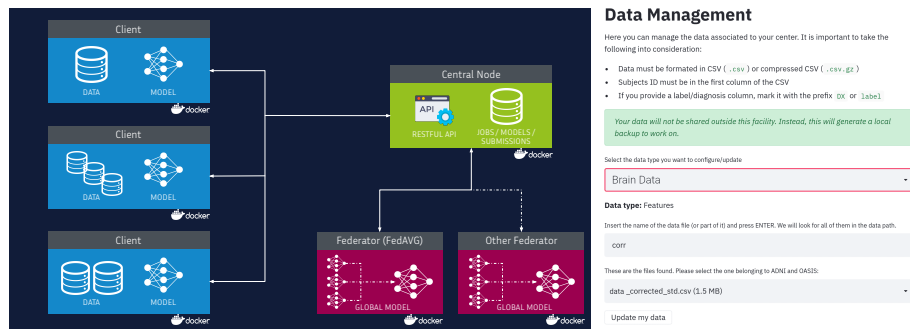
Client

DATA

MODEL

docker

Client

DATA

MODEL

docker

Client

DATA

MODEL

docker

Central Node

API

RESTFUL API

JOBS / MODELS / SUBMISSIONS

docker

Federator (FedAVG)

GLOBAL MODEL

docker

Other Federator

GLOBAL MODEL

docker

Data Management

Here you can manage the data associated to your center. It is important to take the following into consideration:

- Data must be formated in CSV ( .csv ) or compressed CSV ( .csv.gz )
- Subjects ID must be in the first column of the CSV
- If you provide a label/diagnosis column, mark it with the prefix DX or label

Your data will not be shared outside this facility. Instead, this will generate a local backup to work on.

Select the data type you want to configure/update

Brain Data

Data type: Features

Insert the name of the data file (or part of it) and press ENTER. We will look for all of them in the data path.

corr

These are the files found. Please select the one belonging to ADNI and OASIS:

data _corrected_std.csv (1.5 MB)

Update my data